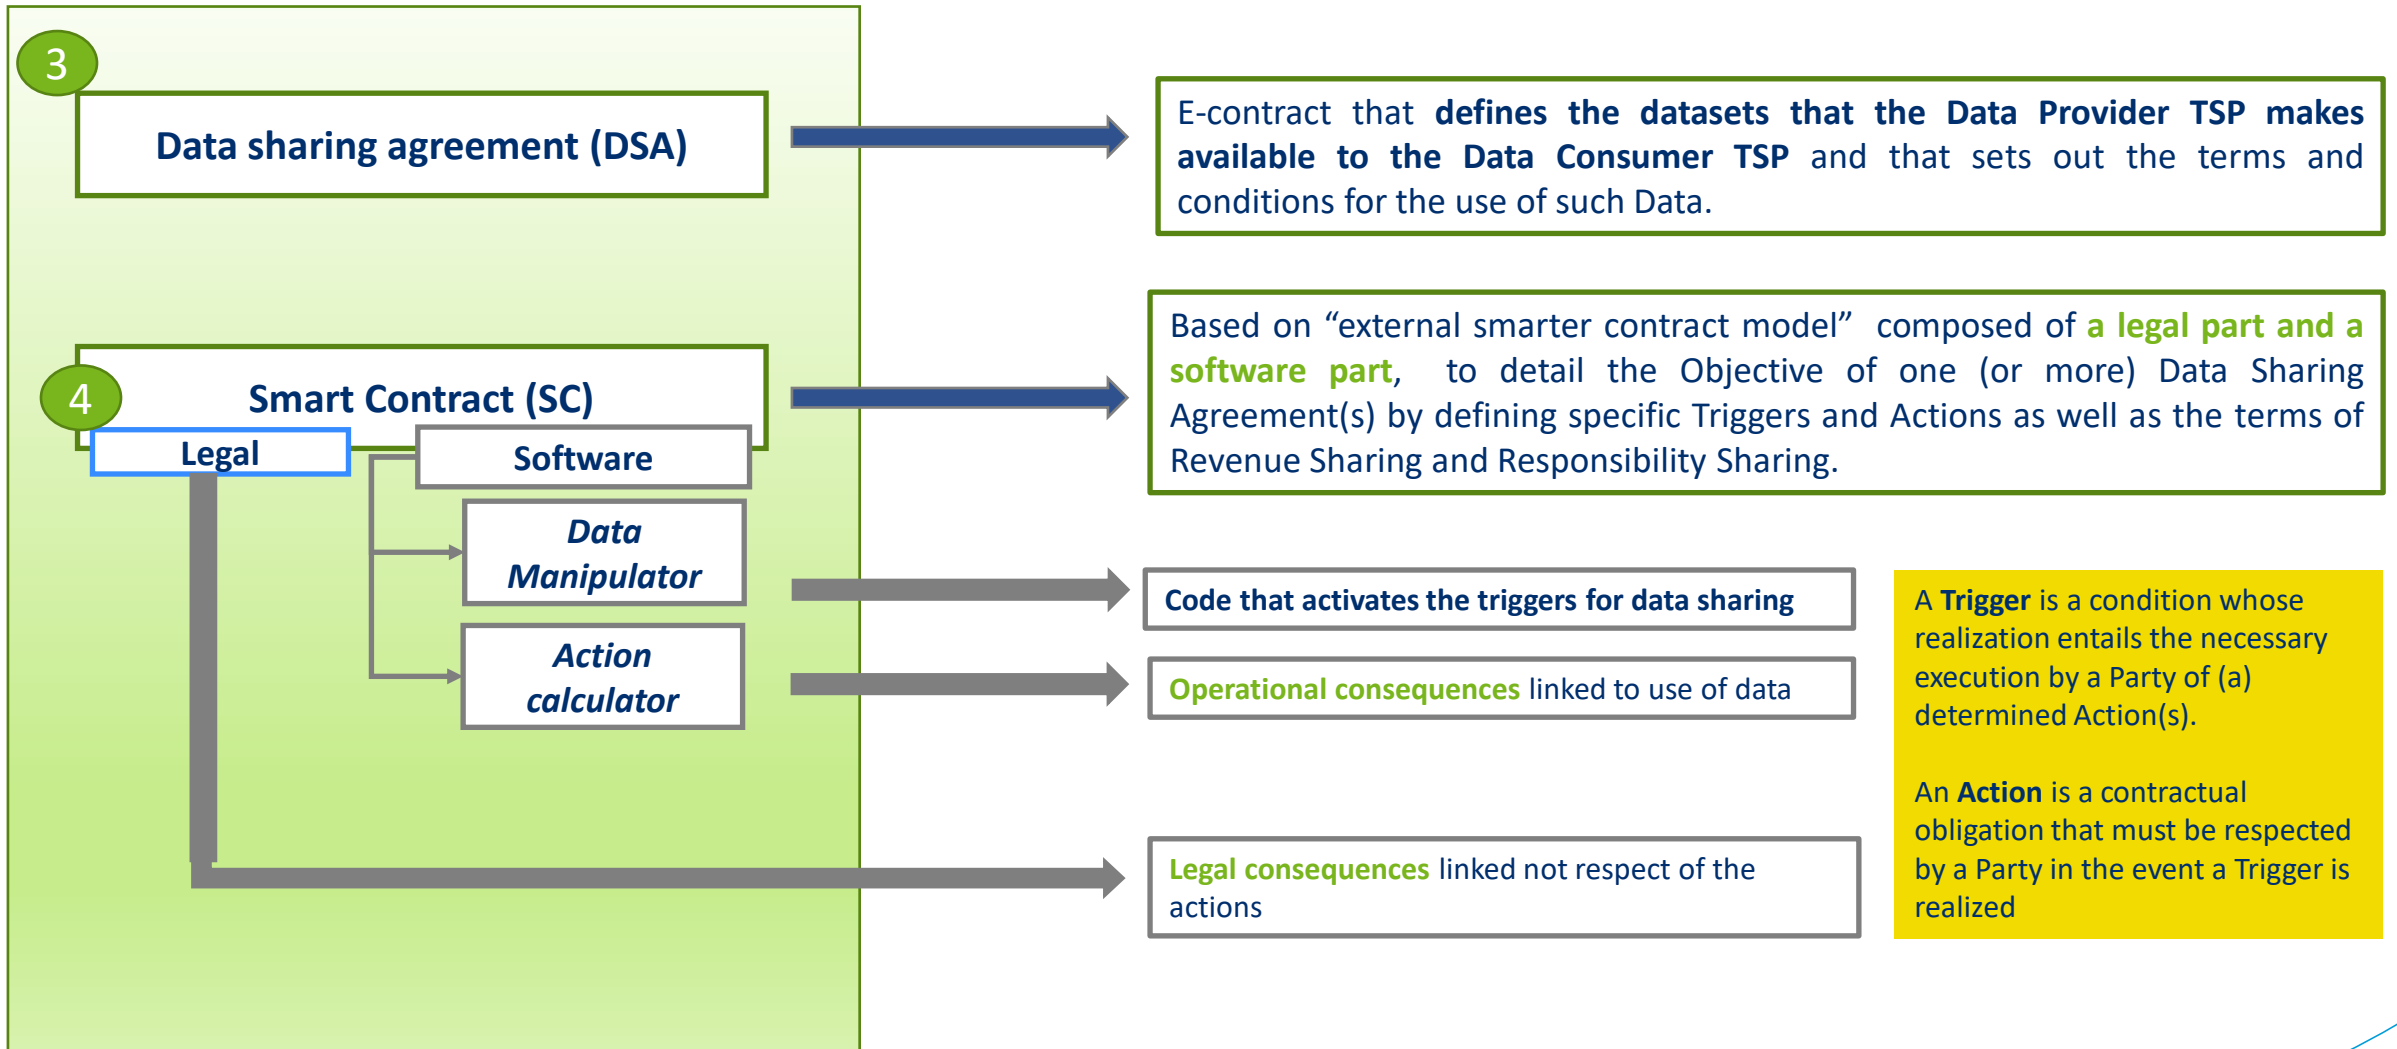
3

Data sharing agreement (DSA)

E-contract that defines the datasets that the Data Provider TSP makes available to the Data Consumer TSP and that sets out the terms and conditions for the use of such Data.

4

Smart Contract (SC)

Legal

Software

Data Manipulator

Action calculator

Based on “external smarter contract model” composed of a legal part and a software part, to detail the Objective of one (or more) Data Sharing Agreement(s) by defining specific Triggers and Actions as well as the terms of Revenue Sharing and Responsibility Sharing.

Code that activates the triggers for data sharing

Operational consequences linked to use of data

Legal consequences linked not respect of the actions

A Trigger is a condition whose realization entails the necessary execution by a Party of (a) determined Action(s).

An Action is a contractual obligation that must be respected by a Party in the event a Trigger is realized